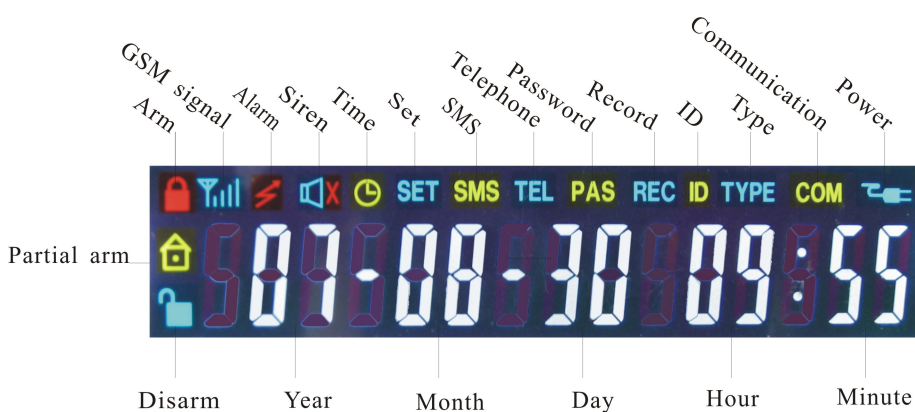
Arm

GSM signal

Alarm

Siren

Time

Set

SMS

Telephone

Password

Record

ID

Type

Communication

Power

SET SMS TEL PAS REC ID TYPE COM

Partial arm

07-08-30 09:55

Disarm

Year

Month

Day

Hour

Minute